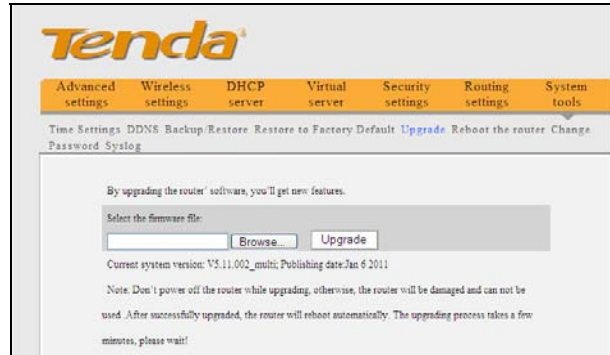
Tenda

Advanced settings
Wireless settings
DHCP server
Virtual server
Security settings
Routing settings
System tools

Time Settings DDNS Backup/Restore Restore to Factory Default Upgrade Reboot the router Change Password Syslog

By upgrading the router' software, you'll get new features.

Select the firmware file:

Browse... Upgrade

Current system version: V5.11.002_multi; Publishing date:Jan 6 2011

Note: Don't power off the router while upgrading, otherwise, the router will be damaged and can not be used. After successfully upgraded, the router will reboot automatically. The upgrading process takes a few minutes, please wait!